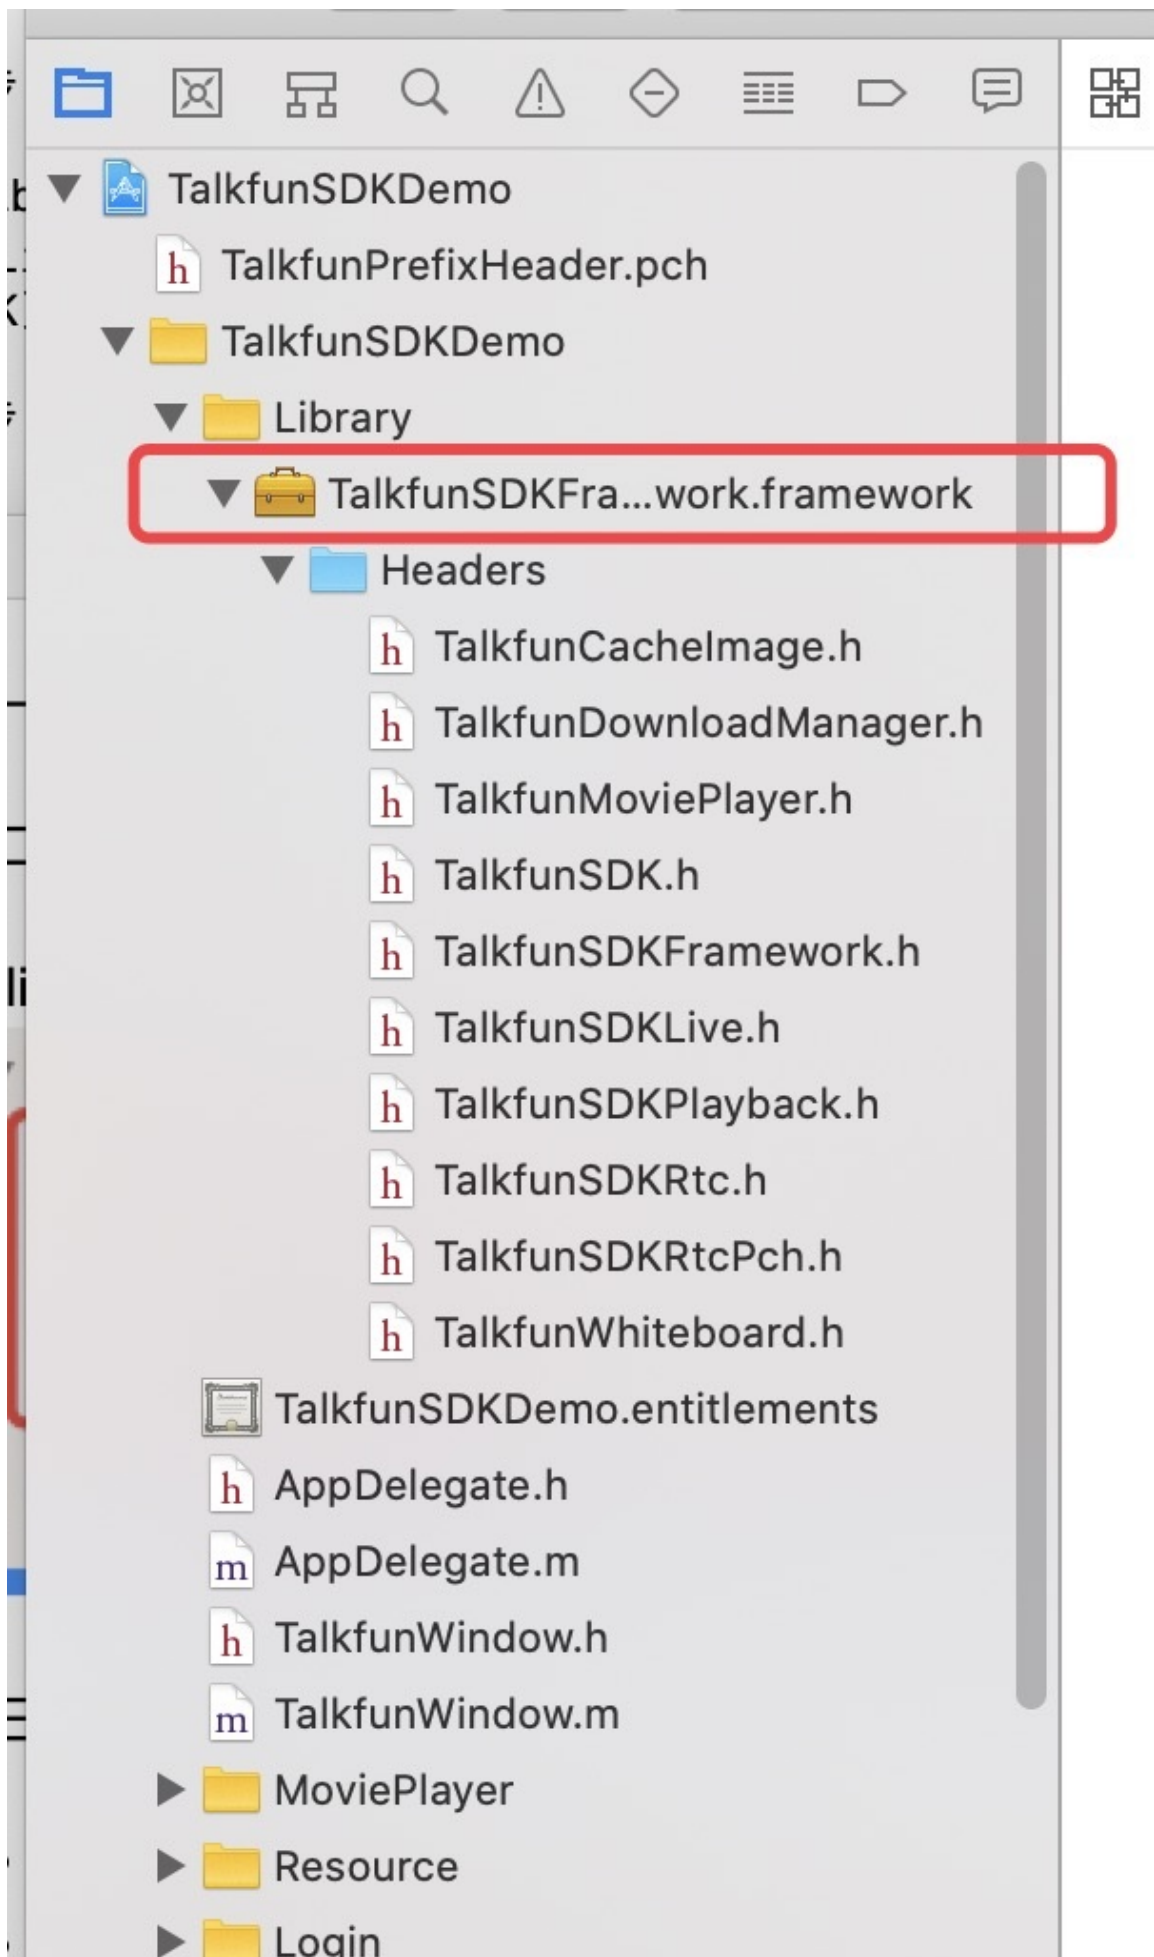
TalkfunSDKDemo
h TalkfunPrefixHeader.pch
TalkfunSDKDemo
Library
TalkfunSDKFra...work.framework
Headers
h TalkfunCacheImage.h
h TalkfunDownloadManager.h
h TalkfunMoviePlayer.h
h TalkfunSDK.h
h TalkfunSDKFramework.h
h TalkfunSDKLive.h
h TalkfunSDKPlayback.h
h TalkfunSDKRtc.h
h TalkfunSDKRtcPch.h
h TalkfunWhiteboard.h
TalkfunSDKDemo.entitlements
h AppDelegate.h
m AppDelegate.m
h TalkfunWindow.h
m TalkfunWindow.m
MoviePlayer
Resource
Login